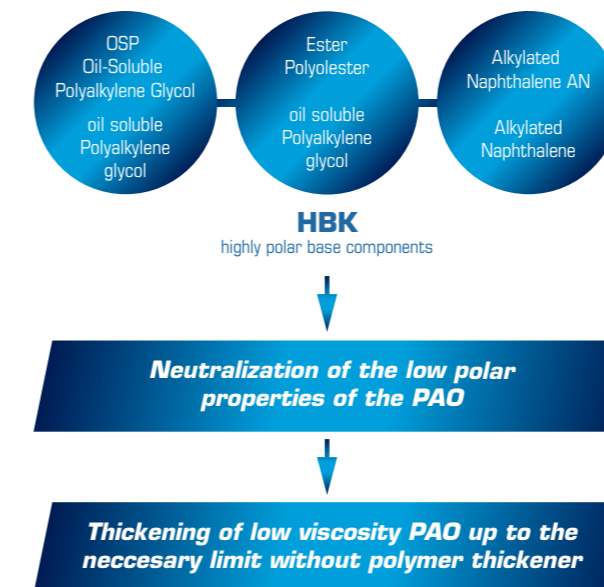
OSP
Oil-Soluble
Polyalkylene Glycol

oil soluble
Polyalkylene
glycol

Ester
Polyolester

oil soluble
Polyalkylene
glycol

Alkylated
Naphthalene AN

Alkylated
Naphthalene

HBK
highly polar base components

Neutralization of the low polar properties of the PAO

Thickening of low viscosity PAO up to the neccesary limit without polymer thickener